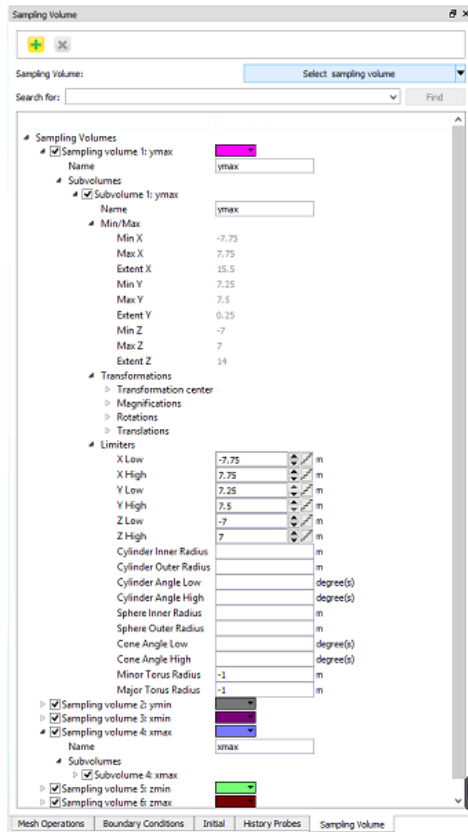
Sampling Volume

Sampling Volume: Select sampling volume

Search for: Find

Sampling Volumes
Sampling volume 1: ymax
Name ymax
Subvolumes
Subvolume 1: ymax
Name ymax
Min/Max
Min X -7.75
Max X 7.75
Extent X 15.5
Min Y 7.25
Max Y 7.5
Extent Y 0.25
Min Z -7
Max Z 7
Extent Z 14
Transformations
Transformation center
Magnifications
Rotations
Translations
Limiters
X Low -7.75 m
X High 7.75 m
Y Low 7.25 m
Y High 7.5 m
Z Low -7 m
Z High 7 m
Cylinder Inner Radius m
Cylinder Outer Radius m
Cylinder Angle Low degree(s)
Cylinder Angle High degree(s)
Sphere Inner Radius m
Sphere Outer Radius m
Cone Angle Low degree(s)
Cone Angle High degree(s)
Minor Torus Radius -1 m
Major Torus Radius -1 m
Sampling volume 2: ymin
Sampling volume 3: xmin
Sampling volume 4: xmax
Name xmax
Subvolumes
Subvolume 4: xmax
Sampling volume 5: zmin
Sampling volume 6: zmax

Mesh Operations | Boundary Conditions | Initial | History Probes | Sampling Volume